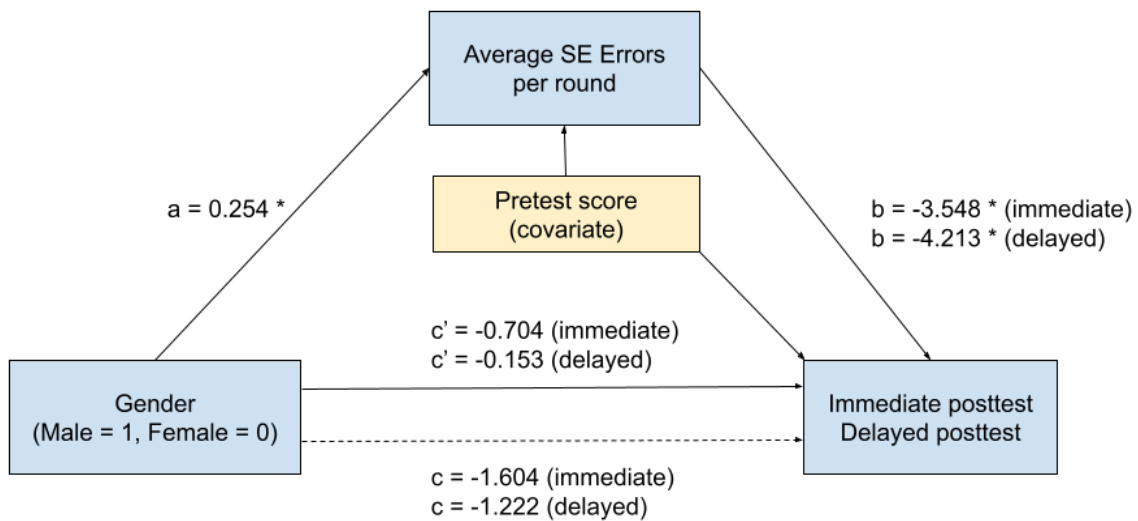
Average SE Errors per round

Pretest score (covariate)

a = 0.254 *

b = -3.548 * (immediate)
b = -4.213 * (delayed)

c' = -0.704 (immediate)
c' = -0.153 (delayed)

Gender
(Male = 1, Female = 0)

Immediate posttest
Delayed posttest

c = -1.604 (immediate)
c = -1.222 (delayed)